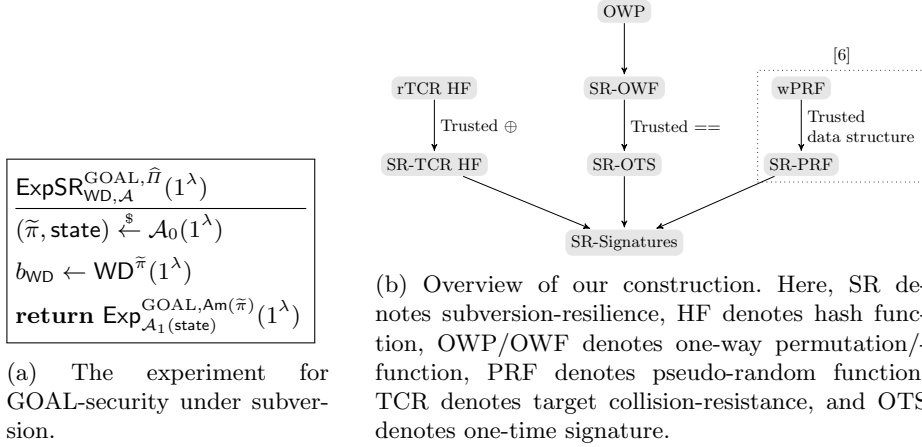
$\mathsf{ExpSR}^{\mathrm{GOAL},\widehat{\Pi}}_{\mathsf{WD},\mathcal{A}}(1^\lambda)$

$(\widetilde{\pi}, \mathsf{state}) \xleftarrow{\$} \mathcal{A}_0(1^\lambda)$

$b_{\mathsf{WD}} \leftarrow \mathsf{WD}^{\widetilde{\pi}}(1^\lambda)$

**return** $\mathsf{Exp}^{\mathrm{GOAL},\mathsf{Am}(\widetilde{\pi})}_{\mathcal{A}_1(\mathsf{state})}(1^\lambda)$

(a) The experiment for GOAL-security under subversion.

OWP

rTCR HF

SR-OWF

[6]

wPRF

Trusted $\oplus$

Trusted ==

Trusted data structure

SR-TCR HF

SR-OTS

SR-PRF

SR-Signatures

(b) Overview of our construction. Here, SR denotes subversion-resilience, HF denotes hash function, OWP/OWF denotes one-way permutation/-function, PRF denotes pseudo-random function, TCR denotes target collision-resistance, and OTS denotes one-time signature.